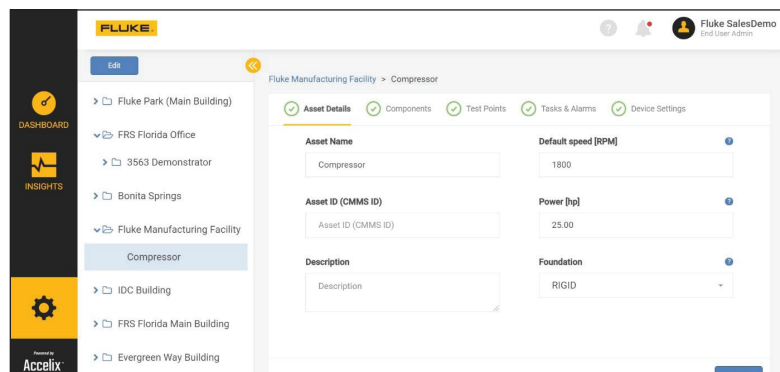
FLUKE

?

Fluke SalesDemo
End User Admin

DASHBOARD

INSIGHTS

Powered by
Accelix

Edit

Fluke Park (Main Building)

FRS Florida Office

3563 Demonstrator

Bonita Springs

Fluke Manufacturing Facility

Compressor

IDC Building

FRS Florida Main Building

Evergreen Way Building

Fluke Manufacturing Facility > Compressor

Asset Details  Components  Test Points  Tasks & Alarms  Device Settings

Asset Name

Compressor

Default speed [RPM]

1800

Asset ID (CMMS ID)

Asset ID (CMMS ID)

Power [hp]

25.00

Description

Description

Foundation

RIGID